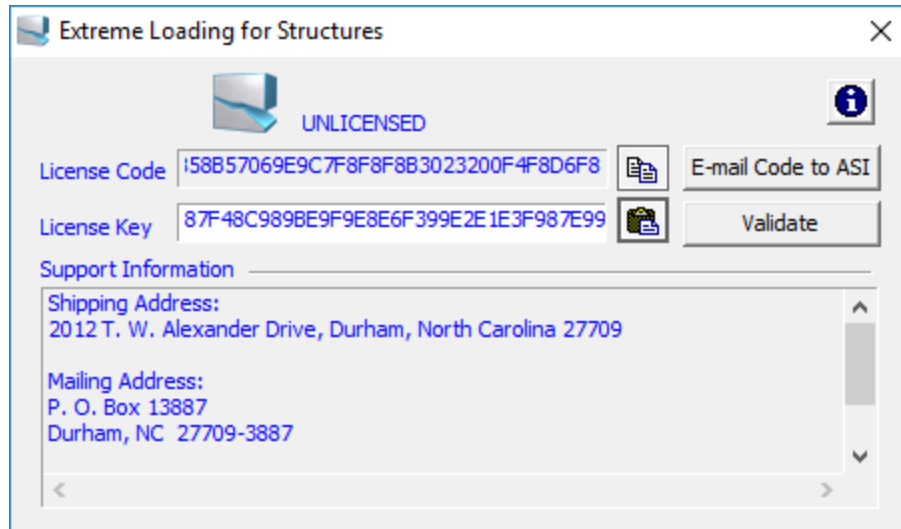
Extreme Loading for Structures

UNLICENSED

License Code ⁝58B57069E9C7F8F8F8B3023200F4F8D6F8

E-mail Code to ASI

License Key 87F48C989BE9F9E8E6F399E2E1E3F987E99

Validate

Support Information

Shipping Address:
2012 T. W. Alexander Drive, Durham, North Carolina 27709

Mailing Address:
P. O. Box 13887
Durham, NC 27709-3887